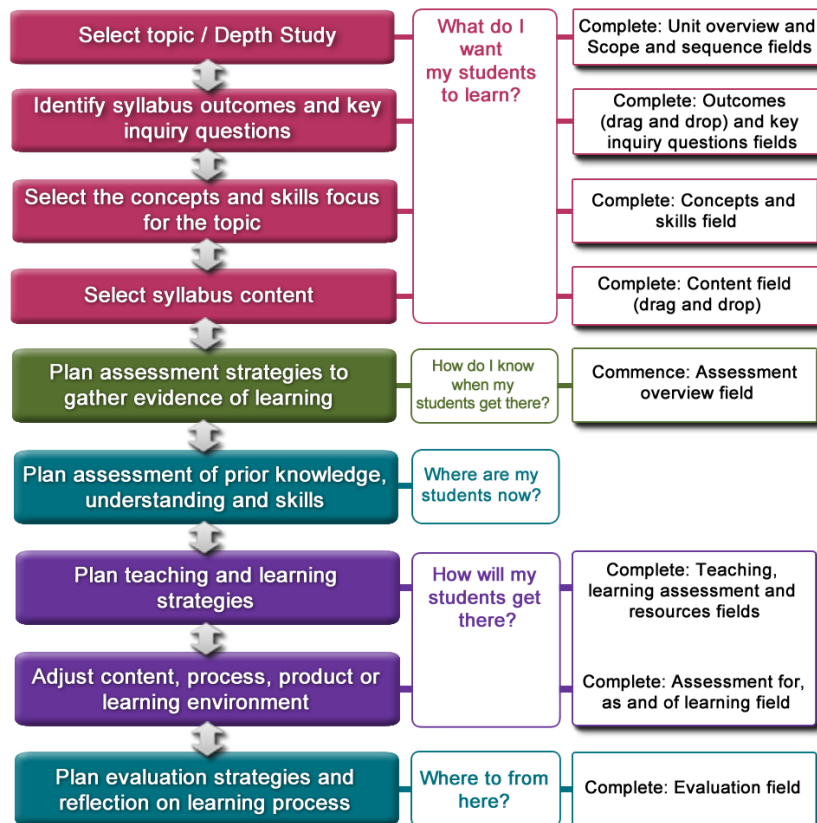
Select topic / Depth Study

Identify syllabus outcomes and key inquiry questions

Select the concepts and skills focus for the topic

Select syllabus content

What do I want my students to learn?

Complete: Unit overview and Scope and sequence fields

Complete: Outcomes (drag and drop) and key inquiry questions fields

Complete: Concepts and skills field

Complete: Content field (drag and drop)

Plan assessment strategies to gather evidence of learning

How do I know when my students get there?

Commence: Assessment overview field

Plan assessment of prior knowledge, understanding and skills

Where are my students now?

Plan teaching and learning strategies

Adjust content, process, product or learning environment

How will my students get there?

Complete: Teaching, learning assessment and resources fields

Complete: Assessment for, as and of learning field

Plan evaluation strategies and reflection on learning process

Where to from here?

Complete: Evaluation field